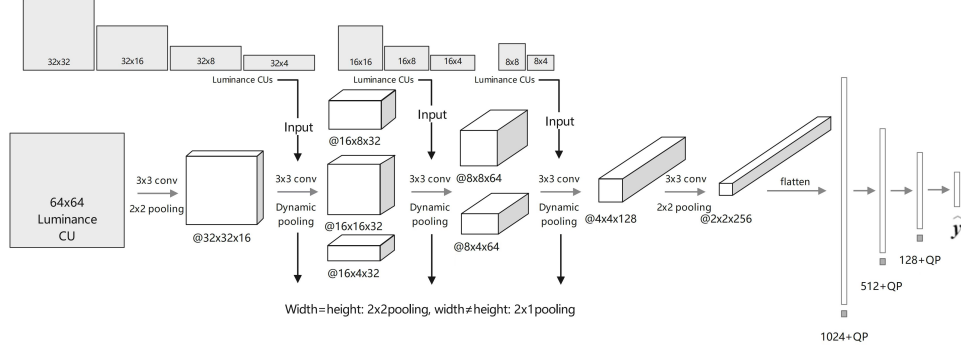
32x32
32x16
32x8
32x4
Luminance CUs
16x16
16x8
16x4
Luminance CUs
8x8
8x4
Luminance CUs

Input
Input
Input

64x64
Luminance
CU

3x3 conv
2x2 pooling
@32x32x16

3x3 conv
Dynamic pooling
@16x8x32
@16x16x32
@16x4x32

3x3 conv
Dynamic pooling
@8x8x64
@8x4x64

3x3 conv
Dynamic pooling
@4x4x128

3x3 conv
2x2 pooling
@2x2x256

flatten

1024+QP
512+QP
128+QP
$\hat{y}$

Width=height: 2x2pooling, width≠height: 2x1pooling